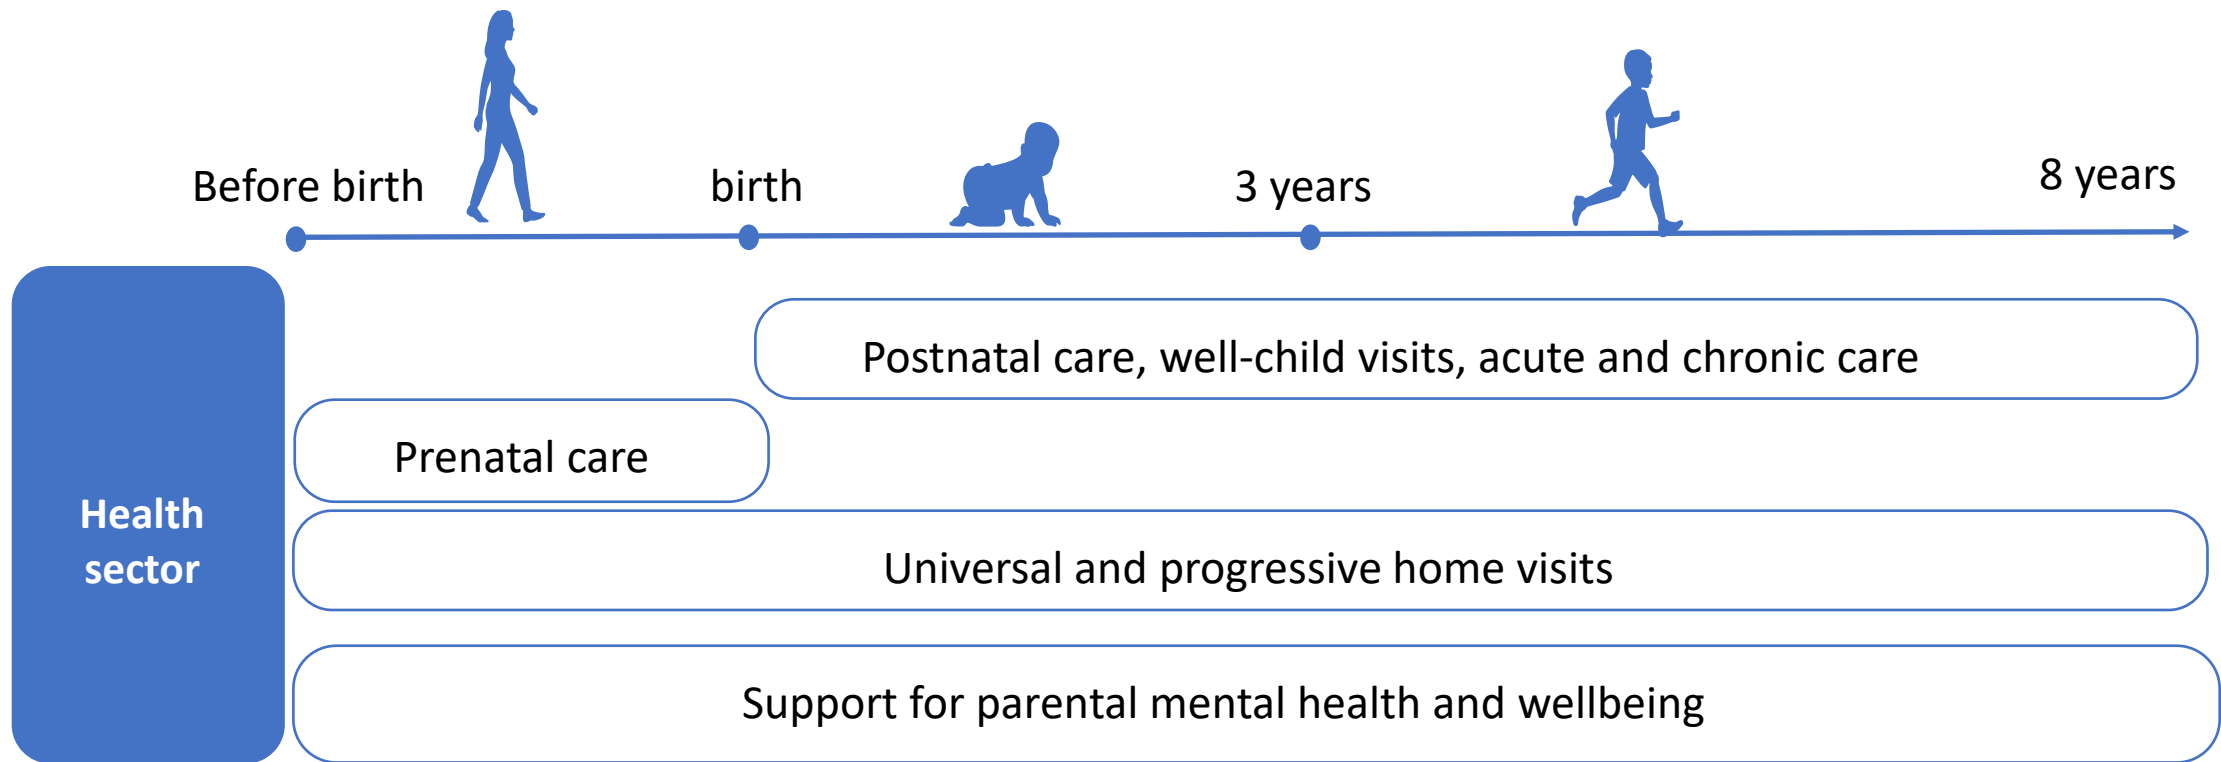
Before birth

birth

3 years

8 years

Health sector

Postnatal care, well-child visits, acute and chronic care

Prenatal care

Universal and progressive home visits

Support for parental mental health and wellbeing